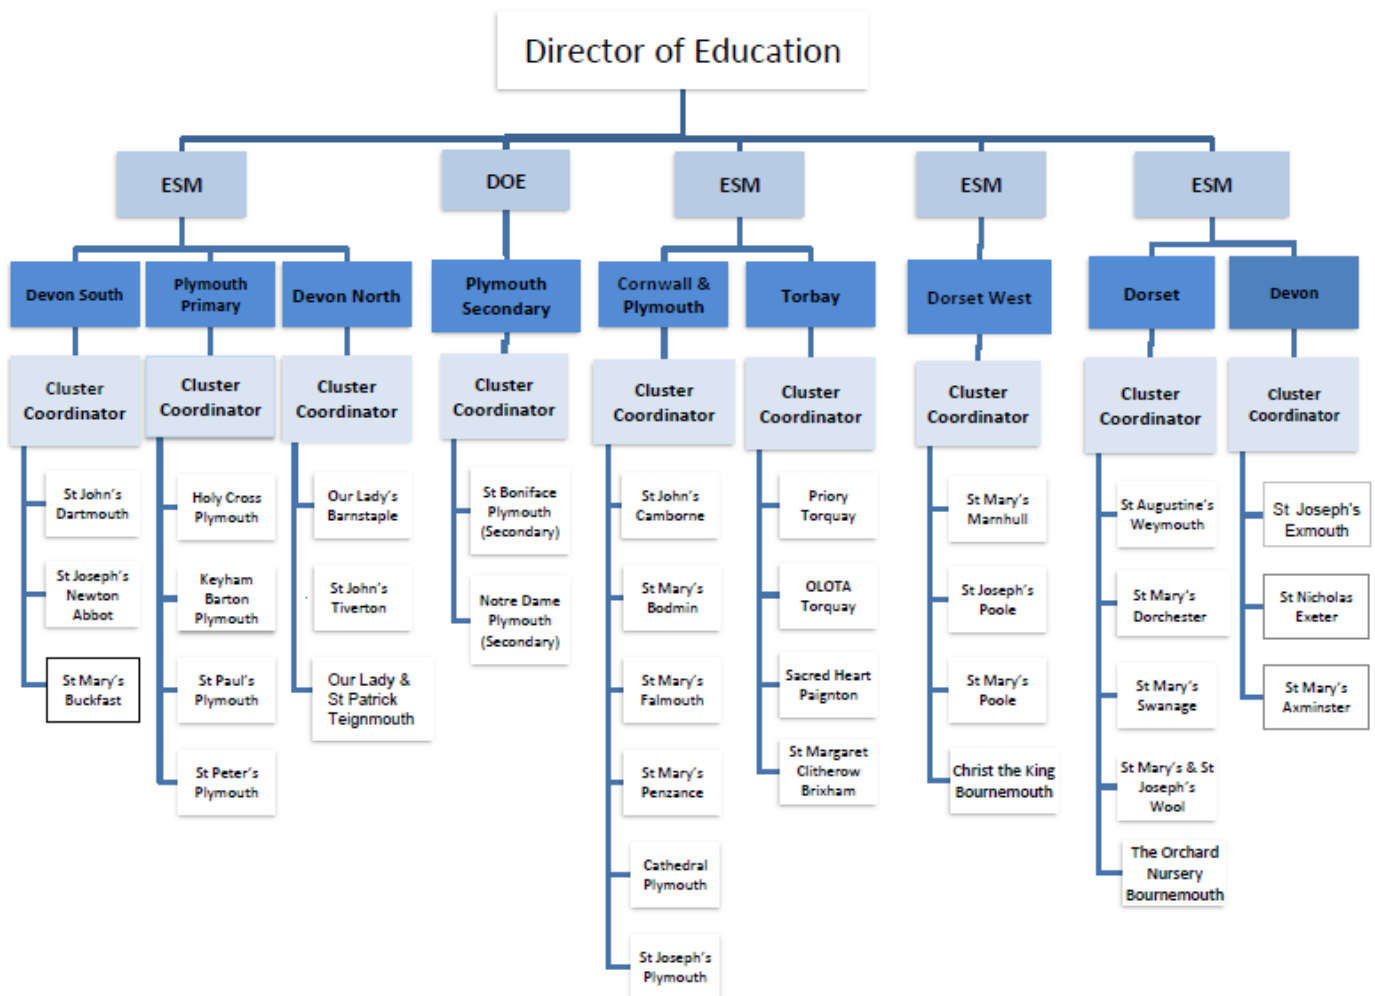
Director of Education

ESM

Devon South

Cluster Coordinator

St John's Dartmouth

St Joseph's Newton Abbot

St Mary's Buckfast

Plymouth Primary

Cluster Coordinator

Holy Cross Plymouth

Keyham Barton Plymouth

St Paul's Plymouth

St Peter's Plymouth

Devon North

Cluster Coordinator

Our Lady's Barnstaple

St John's Tiverton

Our Lady & St Patrick Teignmouth

DOE

Plymouth Secondary

Cluster Coordinator

St Boniface Plymouth (Secondary)

Notre Dame Plymouth (Secondary)

ESM

Cornwall & Plymouth

Cluster Coordinator

St John's Camborne

St Mary's Bodmin

St Mary's Falmouth

St Mary's Penzance

Cathedral Plymouth

St Joseph's Plymouth

Torbay

Cluster Coordinator

Priory Torquay

OLOTA Torquay

Sacred Heart Paignton

St Margaret Clitherow Brixham

ESM

Dorset West

Cluster Coordinator

St Mary's Marnhull

St Joseph's Poole

St Mary's Poole

Christ the King Bournemouth

ESM

Dorset

Cluster Coordinator

St Augustine's Weymouth

St Mary's Dorchester

St Mary's Swanage

St Mary's & St Joseph's Wool

The Orchard Nursery Bournemouth

Devon

Cluster Coordinator

St Joseph's Exmouth

St Nicholas Exeter

St Mary's Axminster